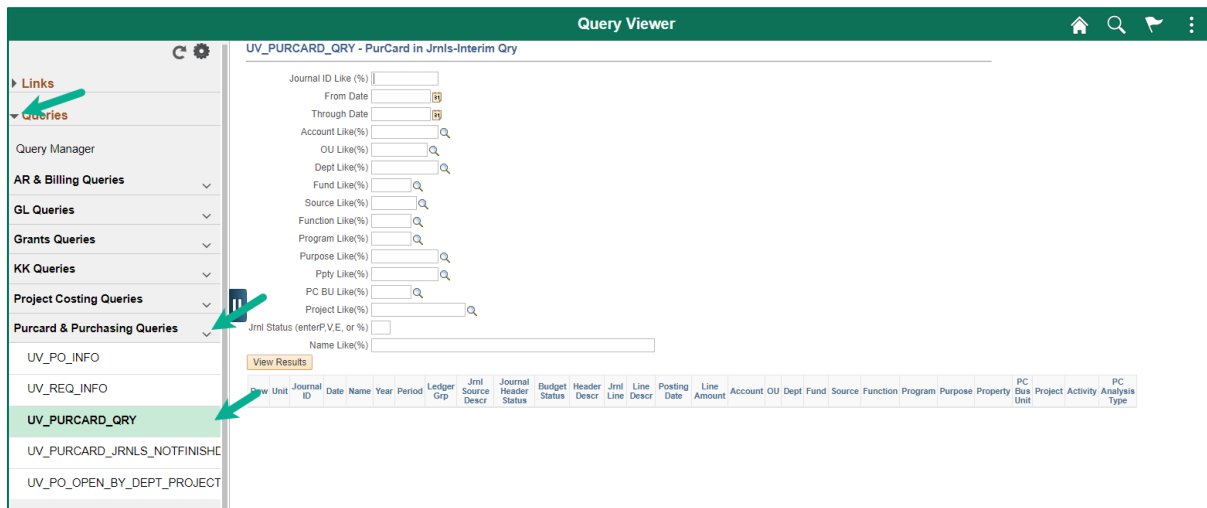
Query Viewer

Links

Queries

Query Manager

AR & Billing Queries

GL Queries

Grants Queries

KK Queries

Project Costing Queries

Purcard & Purchasing Queries

UV_PO_INFO

UV_REQ_INFO

UV_PURCARD_QRY

UV_PURCARD_JRNLS_NOTFINISHD

UV_PO_OPEN_BY_DEPT_PROJECT

UV_PURCARD_QRY - PurCard in Jrnls-Interim Qry

Journal ID Like (%)

From Date

Through Date

Account Like(%)

OU Like(%)

Dept Like(%)

Fund Like(%)

Source Like(%)

Function Like(%)

Program Like(%)

Purpose Like(%)

Ppty Like(%)

PC BU Like(%)

Project Like(%)

Jrnl Status (enterP,V,E, or %)

Name Like(%)

View Results

| Row | Unit | Journal ID | Date | Name | Year | Period | Ledger Grp | Jrnl Source Descr | Journal Header Status | Budget Status | Header Descr | Jrnl Line | Line Descr | Posting Date | Line Amount | Account | OU | Dept | Fund | Source | Function | Program | Purpose | Property | PC Bus Unit | Project | Activity | PC Analysis Type |
|---|---|---|---|---|---|---|---|---|---|---|---|---|---|---|---|---|---|---|---|---|---|---|---|---|---|---|---|---|